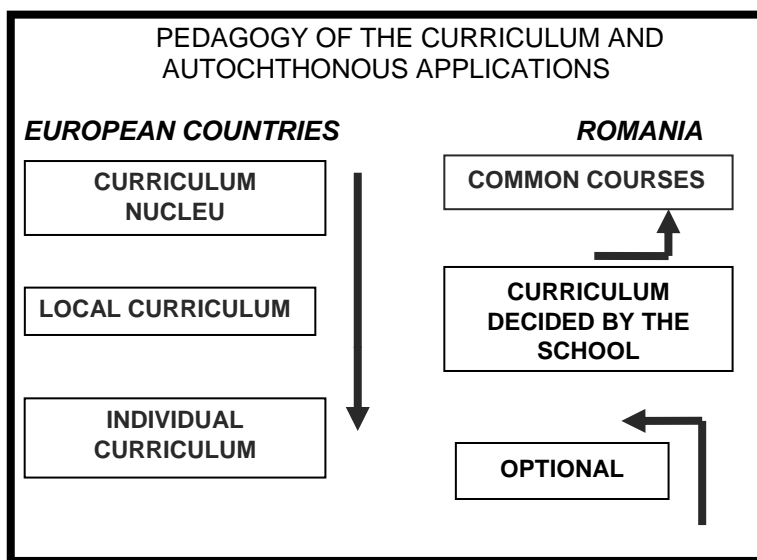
PEDAGOGY OF THE CURRICULUM AND AUTOCHTHONOUS APPLICATIONS

EUROPEAN COUNTRIES

CURRICULUM NUCLEU

LOCAL CURRICULUM

INDIVIDUAL CURRICULUM

ROMANIA

COMMON COURSES

CURRICULUM DECIDED BY THE SCHOOL

OPTIONAL